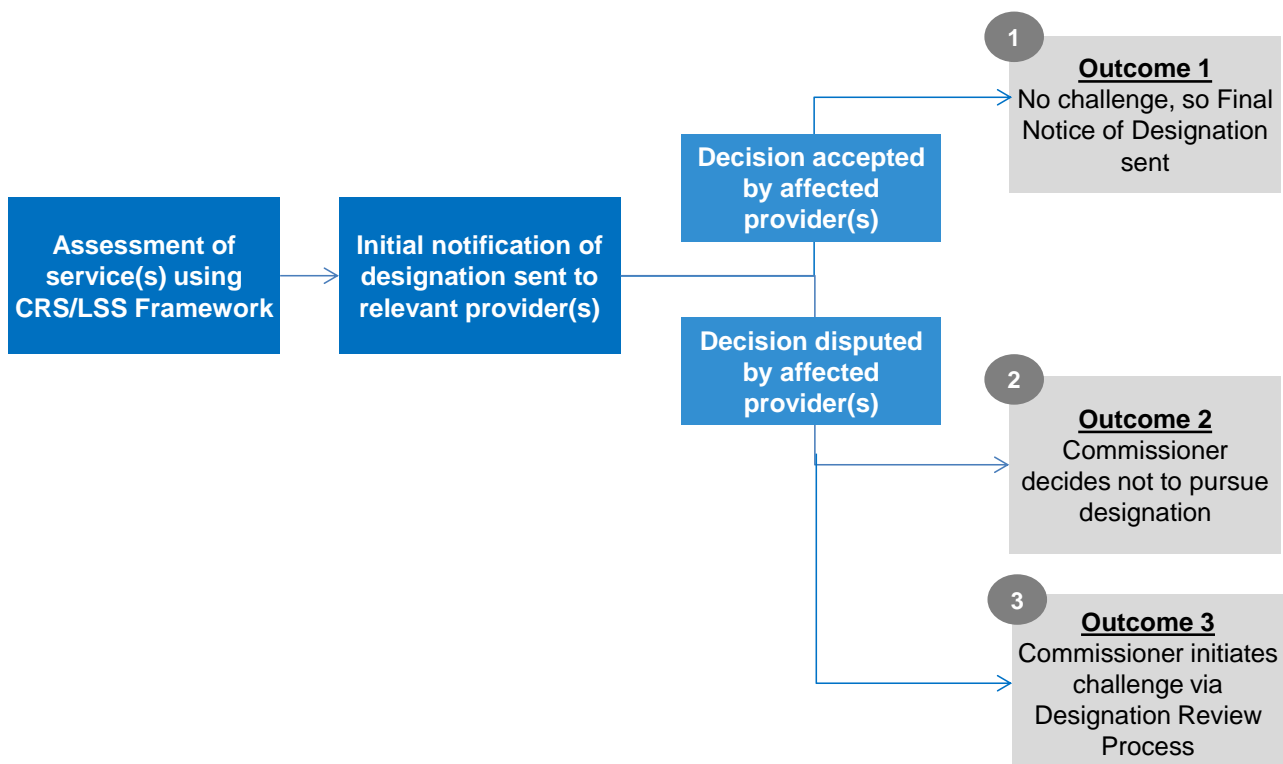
Assessment of service(s) using CRS/LSS Framework

Initial notification of designation sent to relevant provider(s)

Decision accepted by affected provider(s)

Decision disputed by affected provider(s)

1

Outcome 1
No challenge, so Final Notice of Designation sent

2

Outcome 2
Commissioner decides not to pursue designation

3

Outcome 3
Commissioner initiates challenge via Designation Review Process